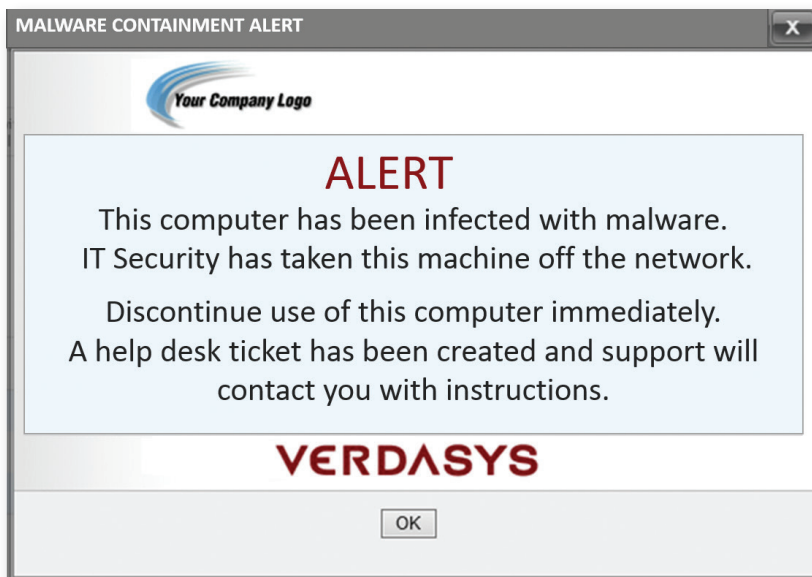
MALWARE CONTAINMENT ALERT

X

Your Company Logo

ALERT

This computer has been infected with malware. IT Security has taken this machine off the network.

Discontinue use of this computer immediately. A help desk ticket has been created and support will contact you with instructions.

VERDASYS

OK